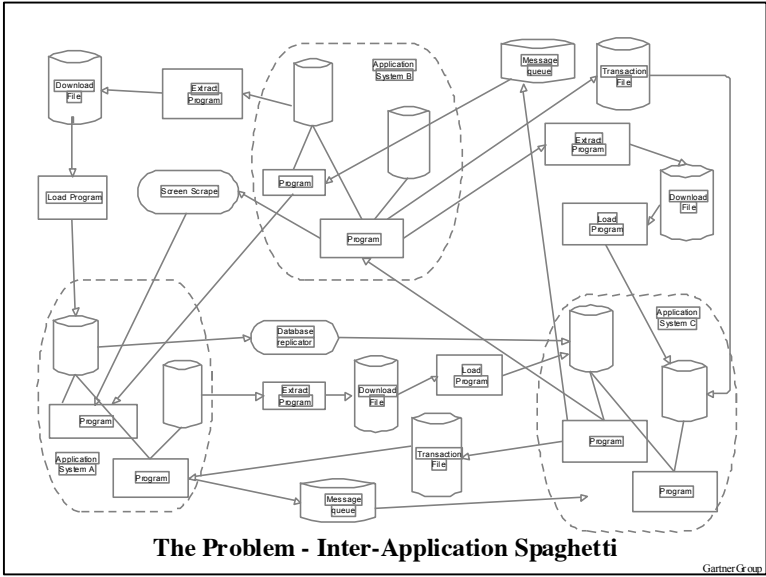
Download File

Extract Program

Application System B

Message queue

Transaction File

Extract Program

Load Program

Screen Scrape

Program

Program

Download File

Load Program

Database replicator

Application System C

Extract Program

Download File

Load Program

Program

Transaction File

Program

Application System A

Program

Message queue

Program

The Problem - Inter-Application Spaghetti

GartnerGroup